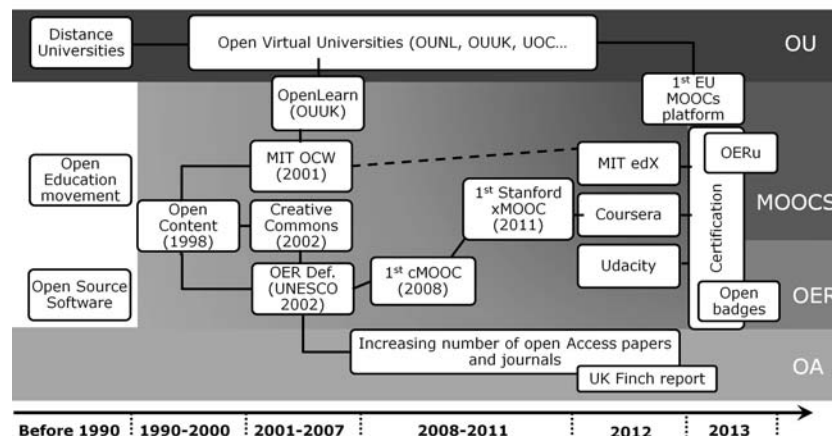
Distance Universities

Open Virtual Universities (OUNL, OUUK, UOC...

OU

OpenLearn (OUUK)

1$^{st}$ EU MOOCs platform

Open Education movement

MIT OCW (2001)

MIT edX

OERu

Open Content (1998)

Creative Commons (2002)

1$^{st}$ Stanford xMOOC (2011)

Coursera

Certification

MOOCS

Open Source Software

OER Def. (UNESCO 2002)

1$^{st}$ cMOOC (2008)

Udacity

Open badges

OER

Increasing number of open Access papers and journals

UK Finch report

OA

Before 1990 | 1990-2000 | 2001-2007 | 2008-2011 | 2012 | 2013